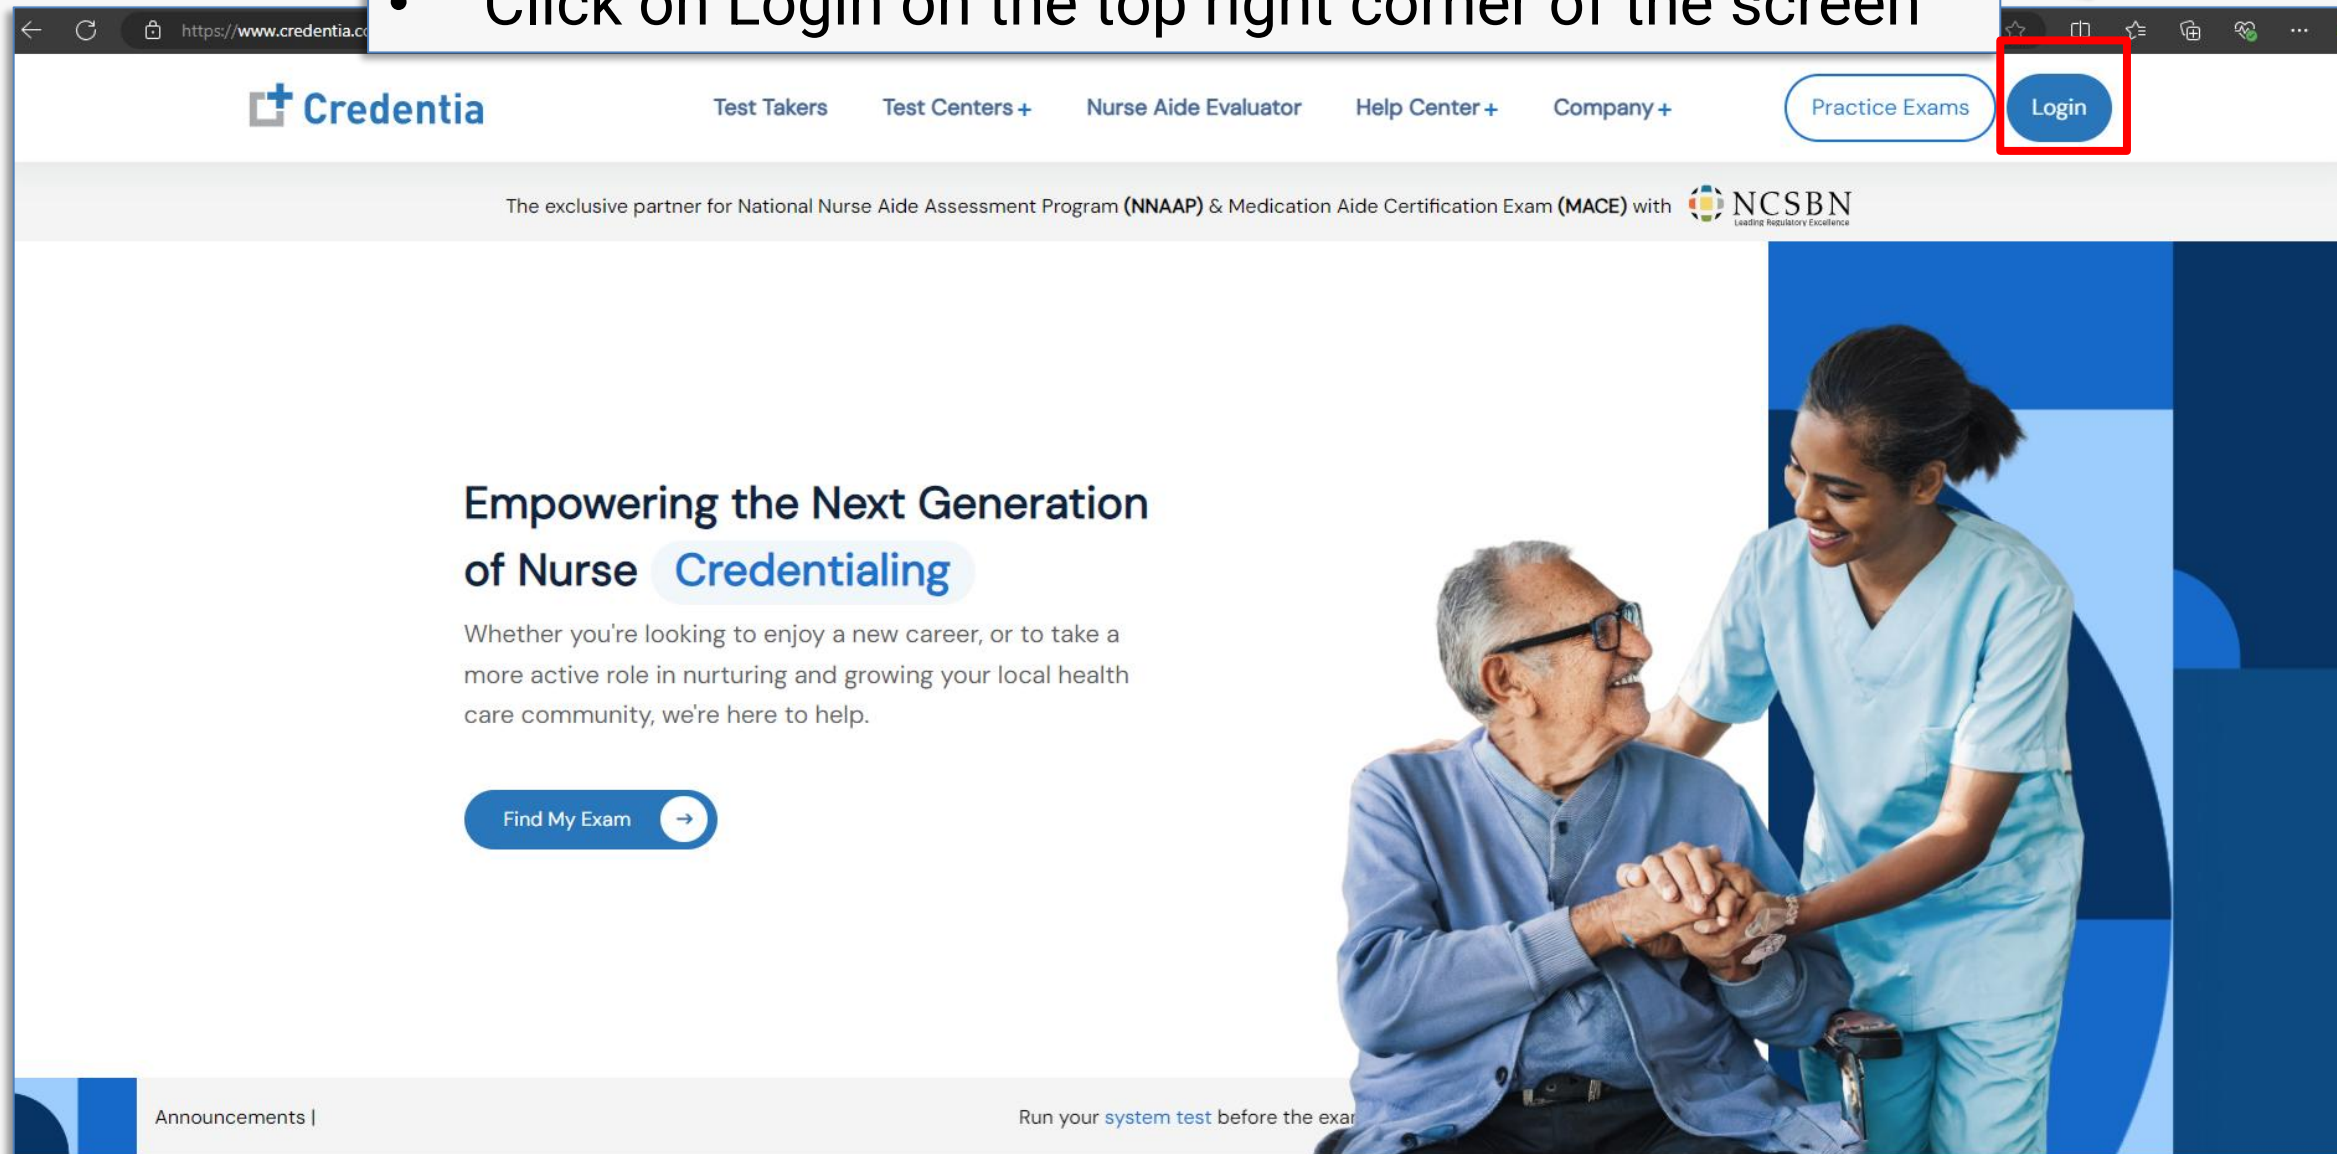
• Click on Login on the top right corner of the screen

https://www.credentia.c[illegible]

Credentia

Test Takers Test Centers + Nurse Aide Evaluator Help Center + Company +

Practice Exams

Login

The exclusive partner for National Nurse Aide Assessment Program **(NNAAP)** & Medication Aide Certification Exam **(MACE)** with NCSBN Leading Regulatory Excellence

Empowering the Next Generation of Nurse Credentialing

Whether you're looking to enjoy a new career, or to take a more active role in nurturing and growing your local health care community, we're here to help.

Find My Exam

Announcements |

Run your system test before the exa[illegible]